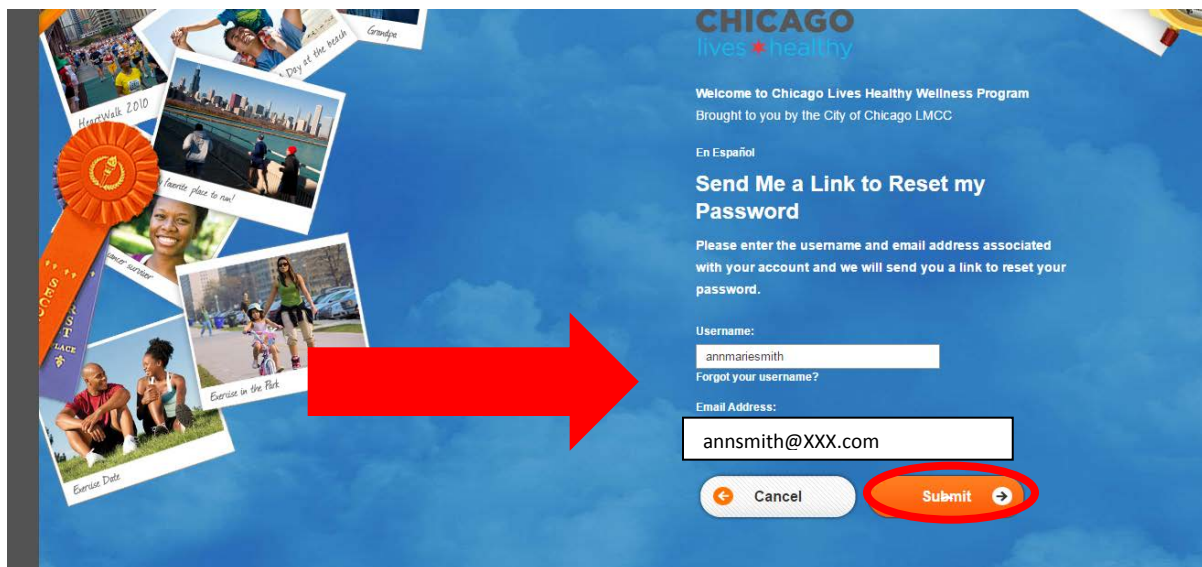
HeartWalk 2010

Day at the beach

Grandpa

My favorite place to run!

cancer survivor

PLACE

Exercise in the Park

Exercise Date

CHICAGO
lives healthy

Welcome to Chicago Lives Healthy Wellness Program
Brought to you by the City of Chicago LMCC

En Español

Send Me a Link to Reset my Password

Please enter the username and email address associated with your account and we will send you a link to reset your password.

Username:
annmariesmith
Forgot your username?

Email Address:
annsmith@XXX.com

Cancel

Submit